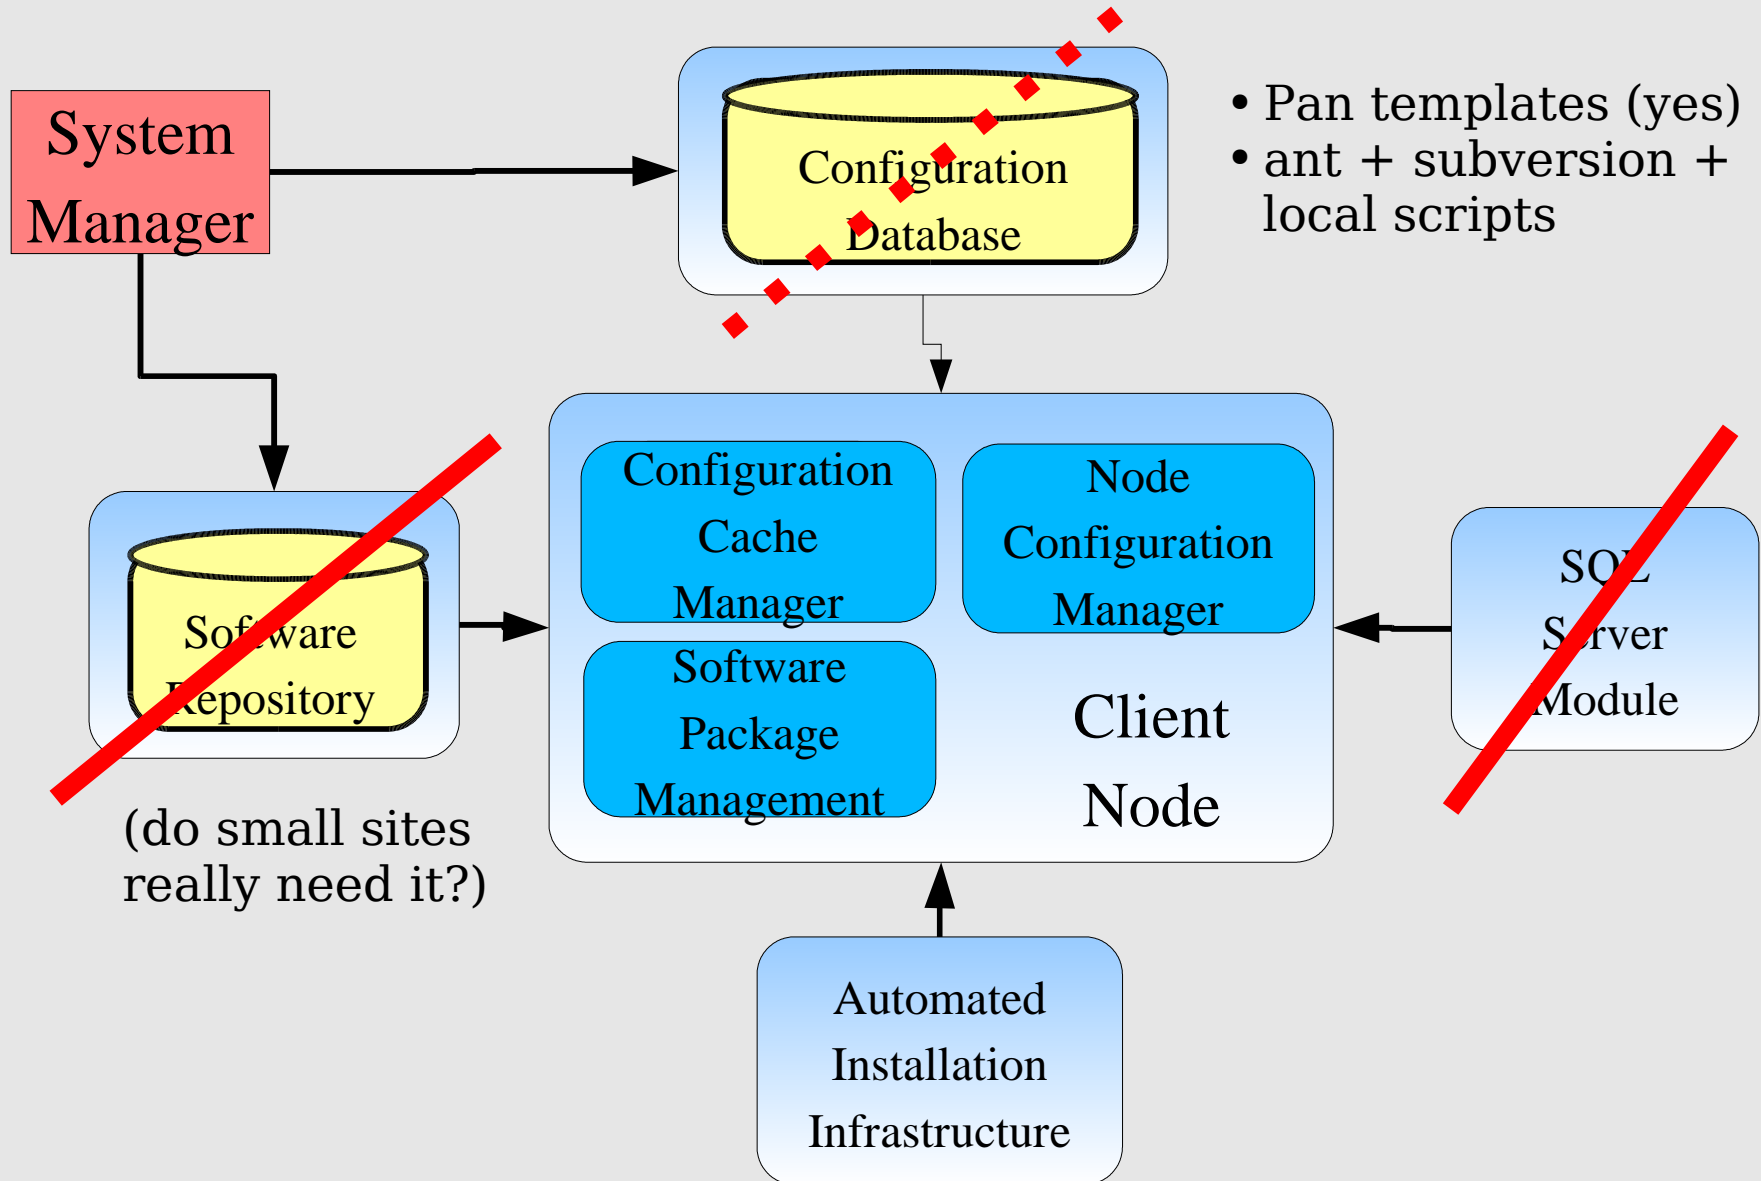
System Manager

Configuration Database

• Pan templates (yes)
• ant + subversion + local scripts

Software Repository

(do small sites really need it?)

Configuration Cache Manager

Node Configuration Manager

Software Package Management

Client Node

SQL Server Module

Automated Installation Infrastructure